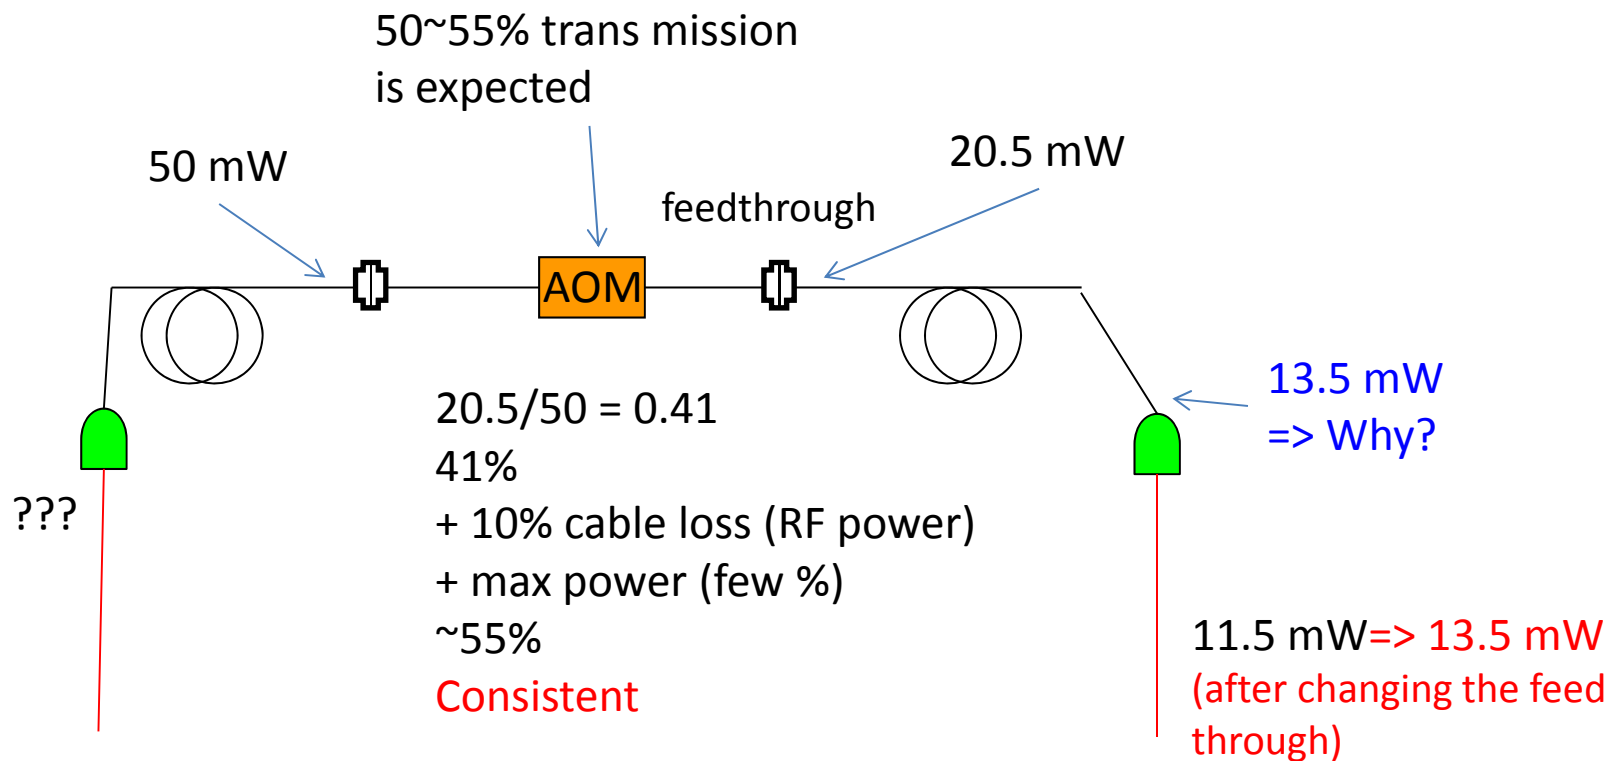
50~55% trans mission is expected

50 mW

20.5 mW

feedthrough

AOM

13.5 mW
=> Why?

???

20.5/50 = 0.41
41%
+ 10% cable loss (RF power)
+ max power (few %)
~55%
Consistent

11.5 mW=> 13.5 mW
(after changing the feed through)